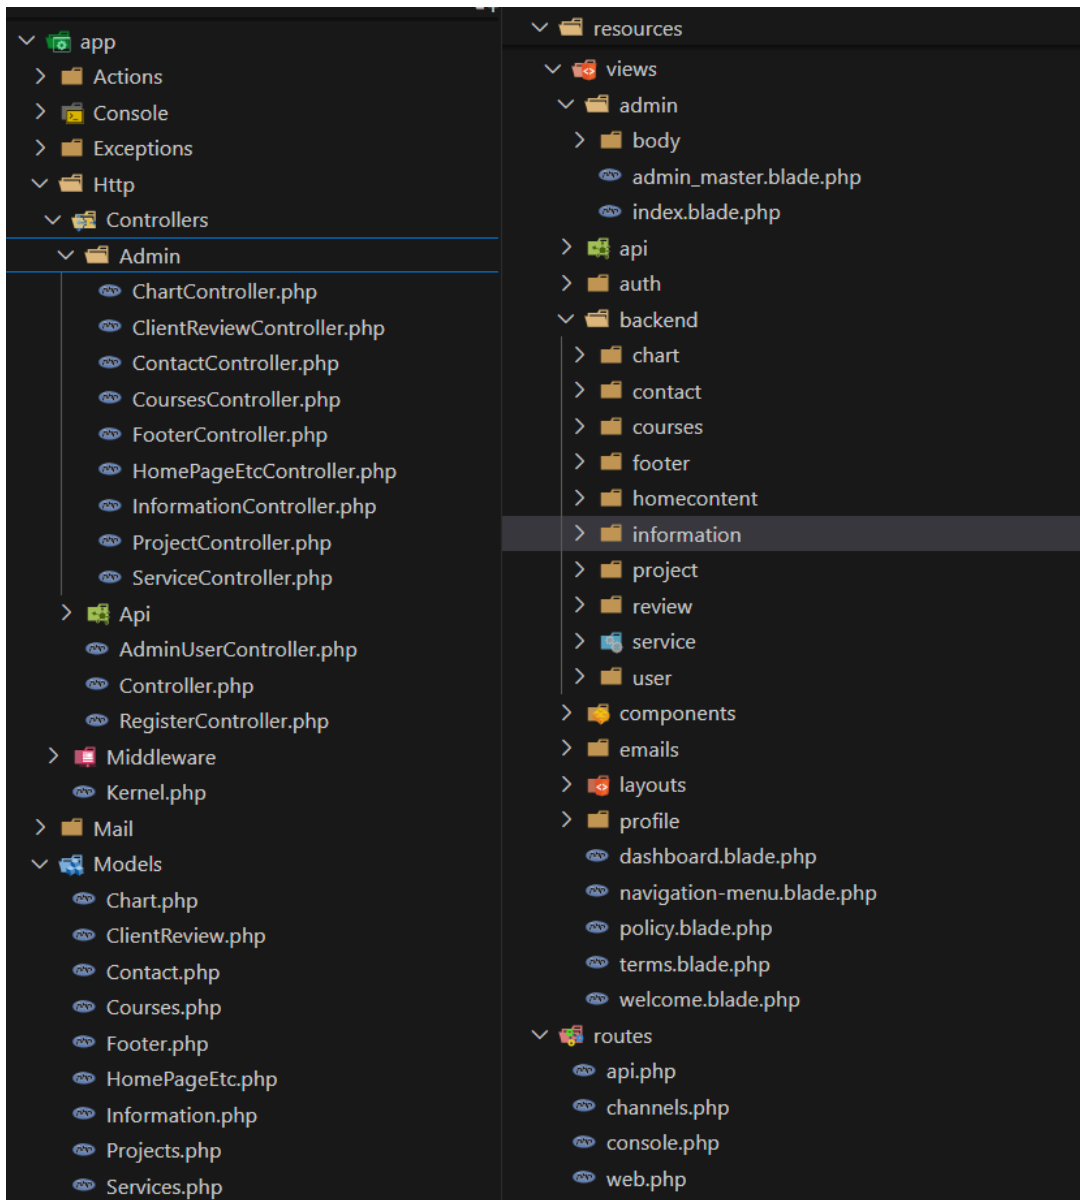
app
Actions
Console
Exceptions
Http
Controllers
Admin
ChartController.php
ClientReviewController.php
ContactController.php
CoursesController.php
FooterController.php
HomePageEtcController.php
InformationController.php
ProjectController.php
ServiceController.php
Api
AdminUserController.php
Controller.php
RegisterController.php
Middleware
Kernel.php
Mail
Models
Chart.php
ClientReview.php
Contact.php
Courses.php
Footer.php
HomePageEtc.php
Information.php
Projects.php
Services.php

resources
views
admin
body
admin_master.blade.php
index.blade.php
api
auth
backend
chart
contact
courses
footer
homecontent
information
project
review
service
user
components
emails
layouts
profile
dashboard.blade.php
navigation-menu.blade.php
policy.blade.php
terms.blade.php
welcome.blade.php
routes
api.php
channels.php
console.php
web.php